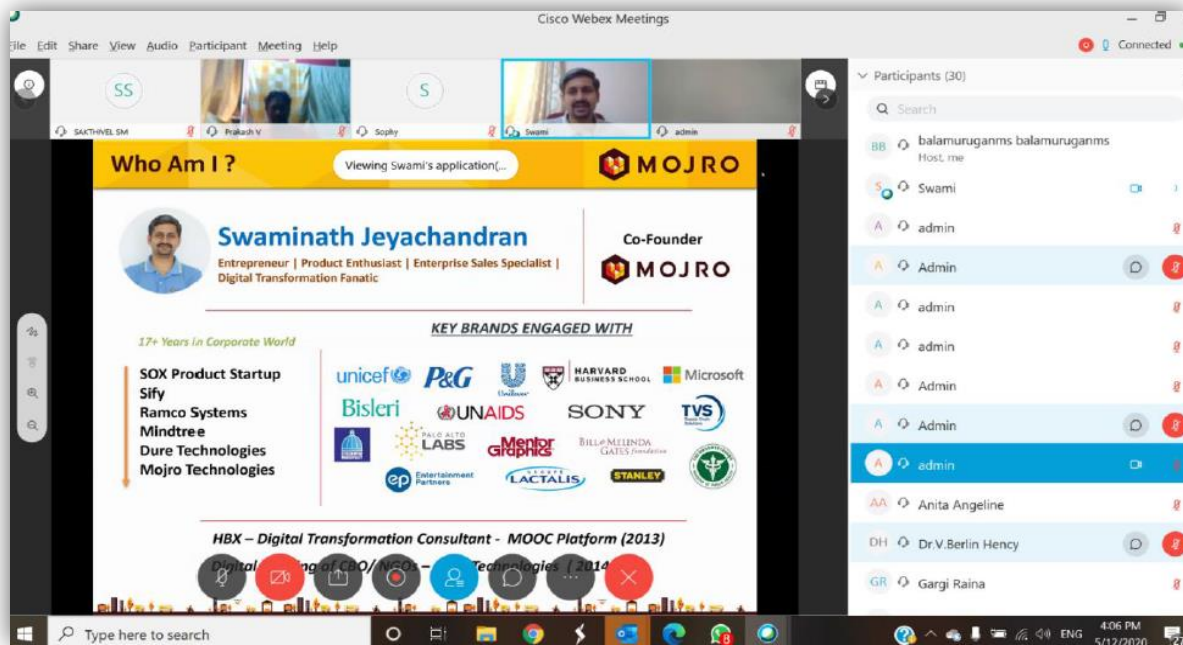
Cisco Webex Meetings

File Edit Share View Audio Participant Meeting Help

Connected

SS

S

SAKTHIVEL SM

Prakash V

Sophy

Swami

admin

Who Am I ?

Viewing Swami's application(...

MOJRO

Swaminath Jeyachandran

Entrepreneur | Product Enthusiast | Enterprise Sales Specialist | Digital Transformation Fanatic

Co-Founder

MOJRO

17+ Years in Corporate World

KEY BRANDS ENGAGED WITH

SOX Product Startup
Sify
Ramco Systems
Mindtree
Dure Technologies
Mojro Technologies

unicef P&G Unilever HARVARD BUSINESS SCHOOL Microsoft
Bisleri UNAIDS SONY TVS
PALO ALTO LABS Mentor Graphics BILL & MELINDA GATES foundation
ep Entertainment Partners LACTALIS STANLEY

HBX – Digital Transformation Consultant - MOOC Platform (2013)

Digital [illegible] of CBO/ NGOs – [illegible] Technologies ( 2014

Participants (30)

Search

BB balamuruganms balamuruganms
Host, me

Swami

A admin

A Admin

A admin

A admin

A Admin

A Admin

A admin

AA Anita Angeline

DH Dr.V.Berlin Hency

GR Gargi Raina

Type here to search

ENG

4:06 PM
5/12/2020